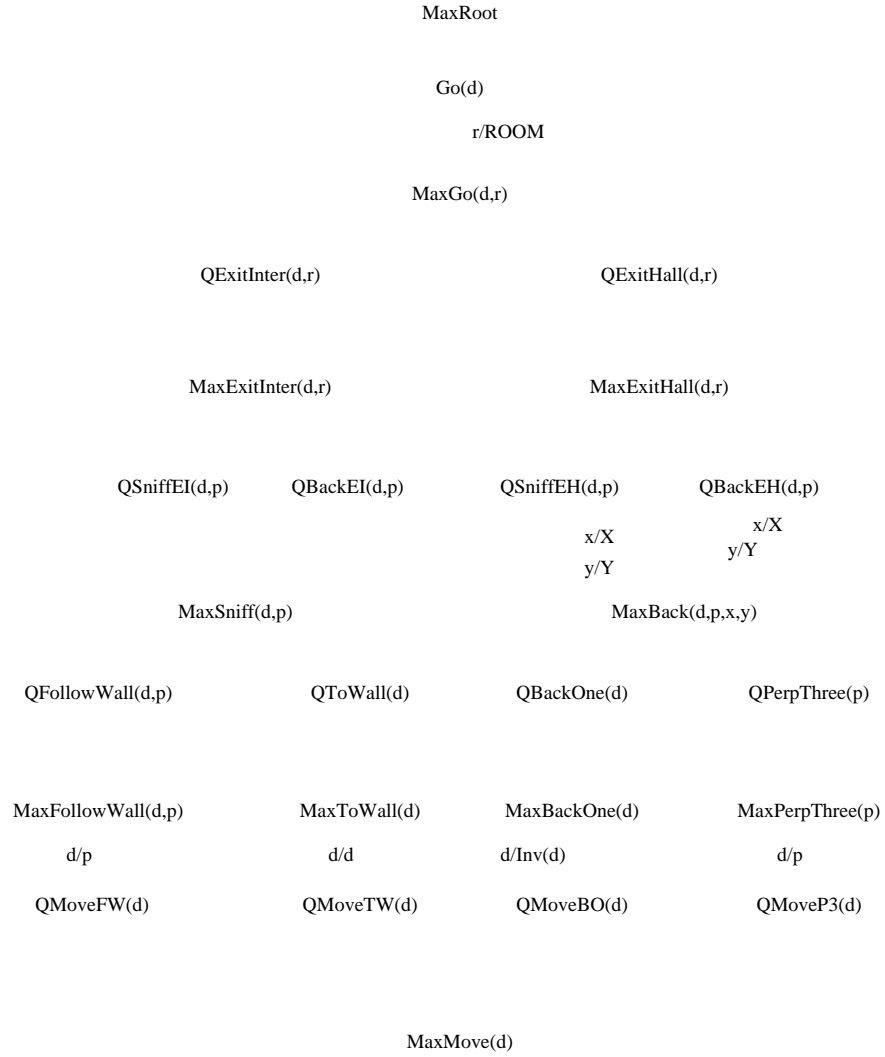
MaxRoot

Go(d)

r/ROOM

MaxGo(d,r)

QExitInter(d,r)

QExitHall(d,r)

MaxExitInter(d,r)

MaxExitHall(d,r)

QSniffEI(d,p)

QBackEI(d,p)

QSniffEH(d,p)

QBackEH(d,p)

x/X
y/Y

x/X
y/Y

MaxSniff(d,p)

MaxBack(d,p,x,y)

QFollowWall(d,p)

QToWall(d)

QBackOne(d)

QPerpThree(p)

MaxFollowWall(d,p)

MaxToWall(d)

MaxBackOne(d)

MaxPerpThree(p)

d/p

d/d

d/Inv(d)

d/p

QMoveFW(d)

QMoveTW(d)

QMoveBO(d)

QMoveP3(d)

MaxMove(d)